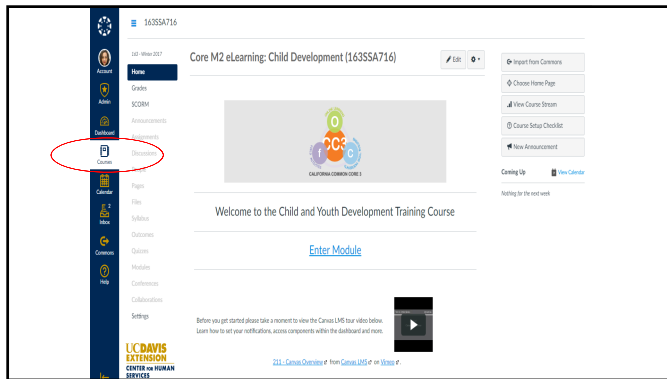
163SSA716

Account
Admin
Dashboard
Courses
Calendar
Inbox
Commons
Help

UC DAVIS EXTENSION
CENTER FOR HUMAN SERVICES

160 - Winter 2017
Home
Grades
SCORM
Announcements
Assignments
Discussions
Grades
Pages
Files
Syllabus
Outcomes
Quizzes
Modules
Conferences
Collaborations
Settings

Core M2 eLearning: Child Development (163SSA716)

Edit

CC3
CALIFORNIA COMMON CORE 3

Welcome to the Child and Youth Development Training Course

Enter Module

Before you get started please take a moment to view the Canvas LMS tour video below. Learn how to set your notifications, access components within the dashboard and more.

211 - Canvas Overview from Canvas LMS on Vimeo.

Import from Commons
Choose Home Page
View Course Stream
Course Setup Checklist
New Announcement

Coming Up
View Calendar
Nothing for the next week